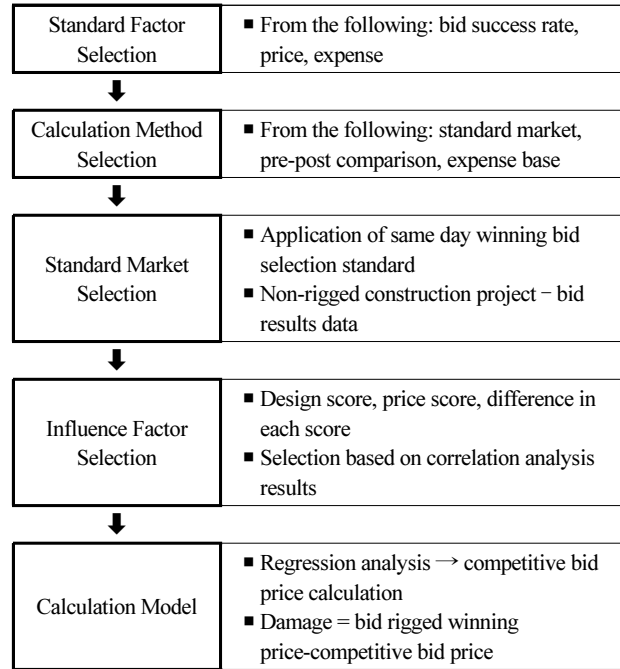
Standard Factor Selection

■ From the following: bid success rate, price, expense

Calculation Method Selection

■ From the following: standard market, pre-post comparison, expense base

Standard Market Selection

■ Application of same day winning bid selection standard
■ Non-rigged construction project − bid results data

Influence Factor Selection

■ Design score, price score, difference in each score
■ Selection based on correlation analysis results

Calculation Model

■ Regression analysis → competitive bid price calculation
■ Damage = bid rigged winning price-competitive bid price